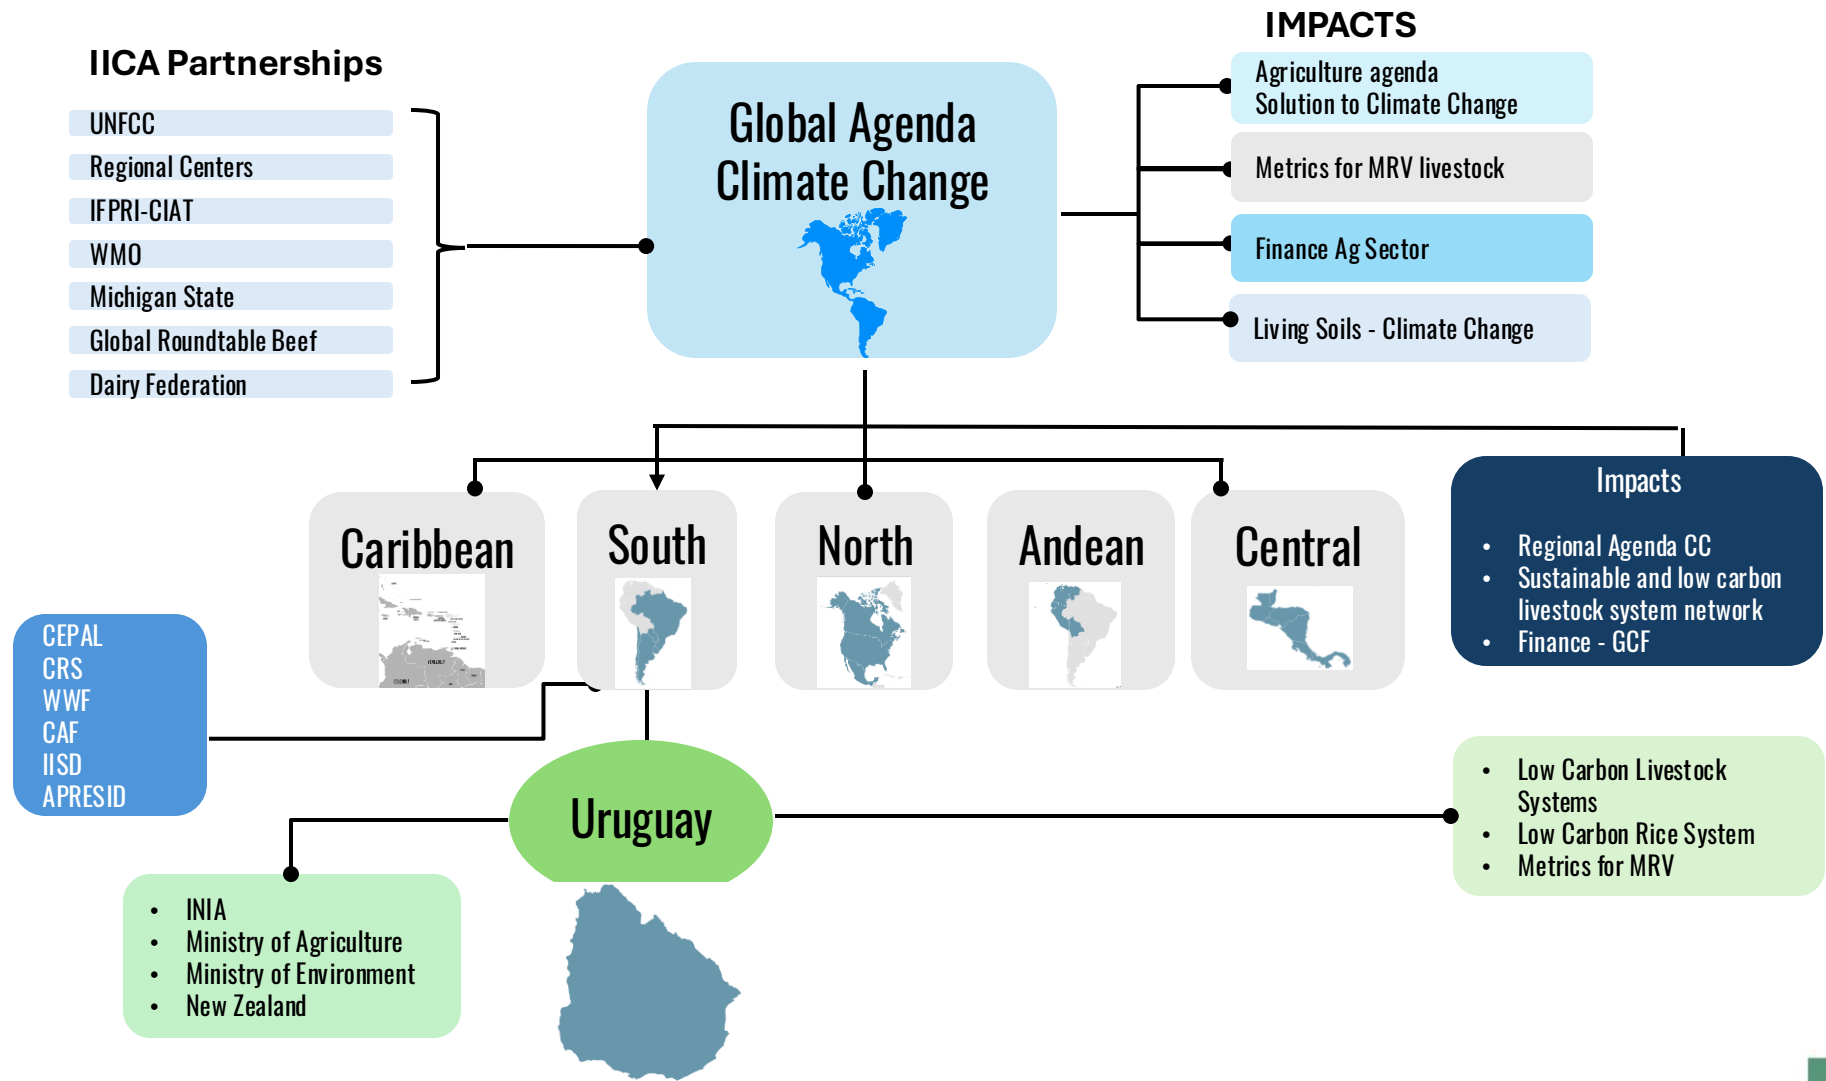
IICA Partnerships

UNFCC
Regional Centers
IFPRI-CIAT
WMO
Michigan State
Global Roundtable Beef
Dairy Federation

Global Agenda Climate Change

IMPACTS

Agriculture agenda Solution to Climate Change
Metrics for MRV livestock
Finance Ag Sector
Living Soils - Climate Change

Caribbean
South
North
Andean
Central

Impacts
• Regional Agenda CC
• Sustainable and low carbon livestock system network
• Finance - GCF

CEPAL
CRS
WWF
CAF
IISD
APRESID

Uruguay

• Low Carbon Livestock Systems
• Low Carbon Rice System
• Metrics for MRV

• INIA
• Ministry of Agriculture
• Ministry of Environment
• New Zealand